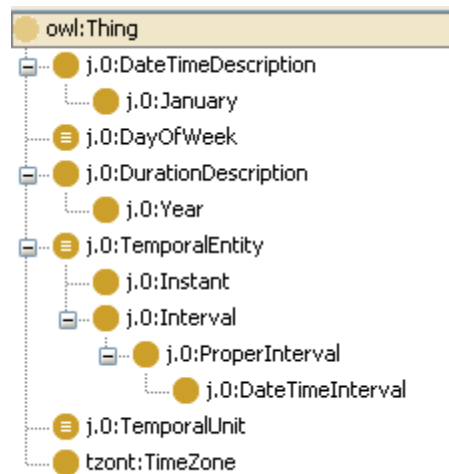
owl:Thing
j.0:DateTimeDescription
j.0:January
j.0:DayOfWeek
j.0:DurationDescription
j.0:Year
j.0:TemporalEntity
j.0:Instant
j.0:Interval
j.0:ProperInterval
j.0:DateTimeInterval
j.0:TemporalUnit
tzont:TimeZone